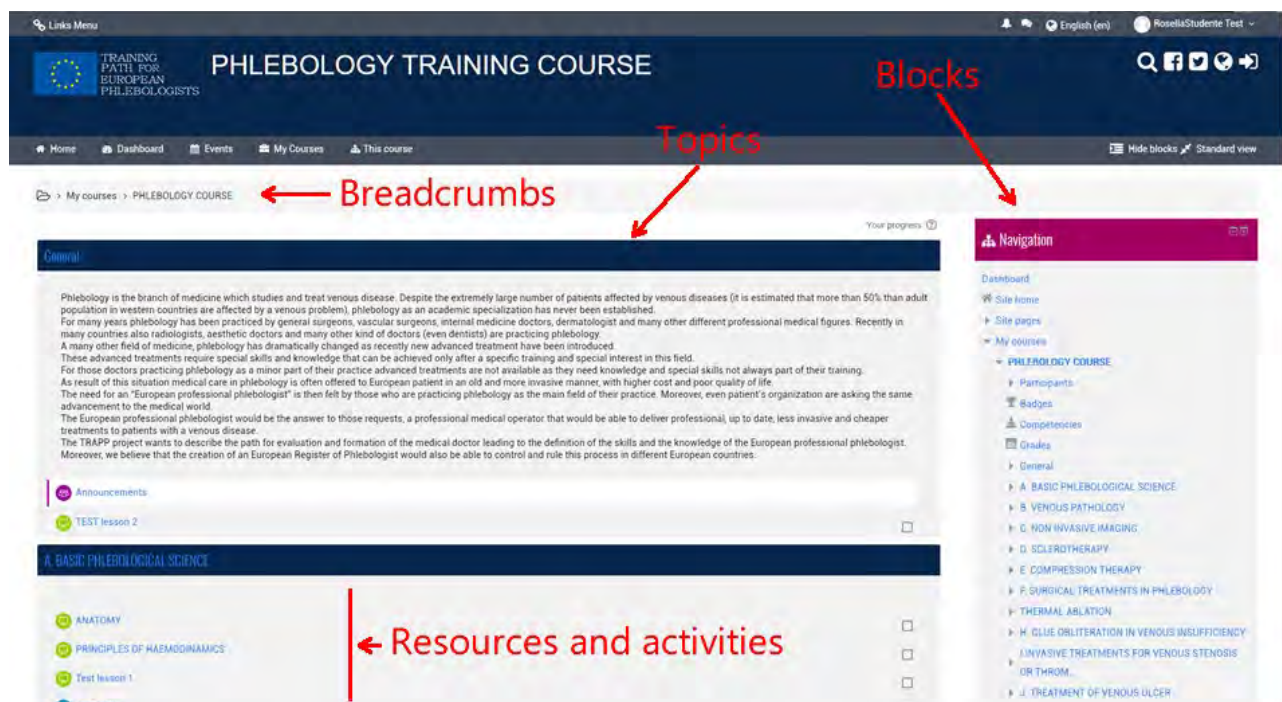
Links Menu

English (en)   RosellaStudente Test

TRAINING PATH FOR EUROPEAN PHLEBOLOGISTS

PHLEBOLOGY TRAINING COURSE

Blocks

Home   Dashboard   Events   My Courses   This course

Hide blocks   Standard view

Topics

My courses › PHLEBOLOGY COURSE

Breadcrumbs

Your progress

General

Phlebology is the branch of medicine which studies and treat venous disease. Despite the extremely large number of patients affected by venous diseases (it is estimated that more than 50% than adult population in western countries are affected by a venous problem), phlebology as an academic specialization has never been established.
For many years phlebology has been practiced by general surgeons, vascular surgeons, internal medicine doctors, dermatologist and many other different professional medical figures. Recently in many countries also radiologists, aesthetic doctors and many other kind of doctors (even dentists) are practicing phlebology.
A many other field of medicine, phlebology has dramatically changed as recently new advanced treatment have been introduced.
These advanced treatments require special skills and knowledge that can be achieved only after a specific training and special interest in this field.
For those doctors practicing phlebology as a minor part of their practice advanced treatments are not available as they need knowledge and special skills not always part of their training.
As result of this situation medical care in phlebology is often offered to European patient in an old and more invasive manner, with higher cost and poor quality of life.
The need for an "European professional phlebologist" is then felt by those who are practicing phlebology as the main field of their practice. Moreover, even patient's organization are asking the same advancement to the medical world.
The European professional phlebologist would be the answer to those requests, a professional medical operator that would be able to deliver professional, up to date, less invasive and cheaper treatments to patients with a venous disease.
The TRAPP project wants to describe the path for evaluation and formation of the medical doctor leading to the definition of the skills and the knowledge of the European professional phlebologist. Moreover, we believe that the creation of an European Register of Phlebologist would also be able to control and rule this process in different European countries.

Announcements
TEST lesson 2

A. BASIC PHLEBOLOGICAL SCIENCE

ANATOMY
PRINCIPLES OF HAEMODINAMICS
Test lesson 1

Resources and activities

Navigation
Dashboard
Site home
Site pages
My courses
PHLEBOLOGY COURSE
Participants
Badges
Competencies
Grades
General
A. BASIC PHLEBOLOGICAL SCIENCE
B. VENOUS PATHOLOGY
C. NON INVASIVE IMAGING
D. SCLEROTHERAPY
E. COMPRESSION THERAPY
F. SURGICAL TREATMENTS IN PHLEBOLOGY
THERMAL ABLATION
H. GLUE OBLITERATION IN VENOUS INSUFFICIENCY
I.INVASIVE TREATMENTS FOR VENOUS STENOSIS OR THROM...
J. TREATMENT OF VENOUS ULCER